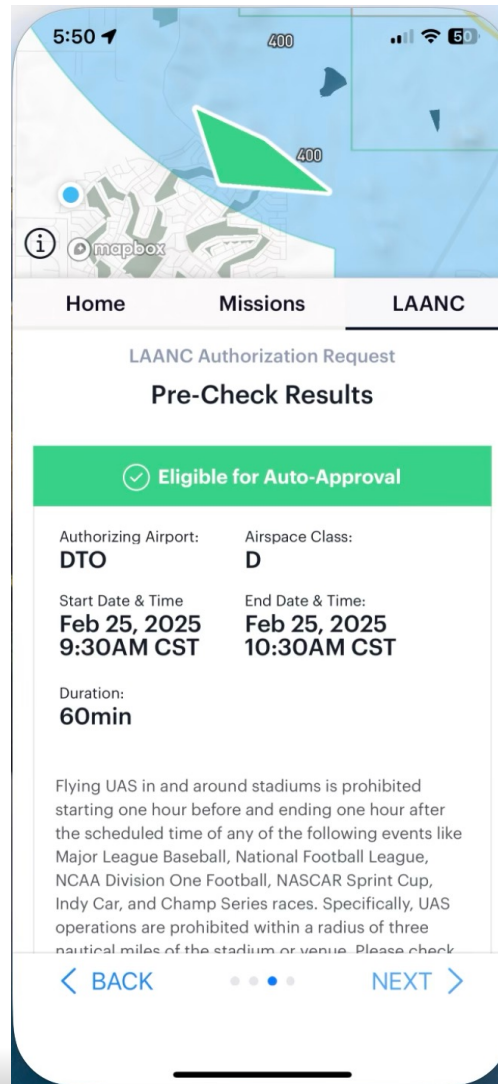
5:50

400

50

400

ⓘ mapbox

Home Missions LAANC

LAANC Authorization Request

Pre-Check Results

Eligible for Auto-Approval

Authorizing Airport:
DTO

Airspace Class:
D

Start Date & Time
Feb 25, 2025
9:30AM CST

End Date & Time:
Feb 25, 2025
10:30AM CST

Duration:
60min

Flying UAS in and around stadiums is prohibited starting one hour before and ending one hour after the scheduled time of any of the following events like Major League Baseball, National Football League, NCAA Division One Football, NASCAR Sprint Cup, Indy Car, and Champ Series races. Specifically, UAS operations are prohibited within a radius of three nautical miles of the stadium or venue. Please check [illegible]

< BACK NEXT >